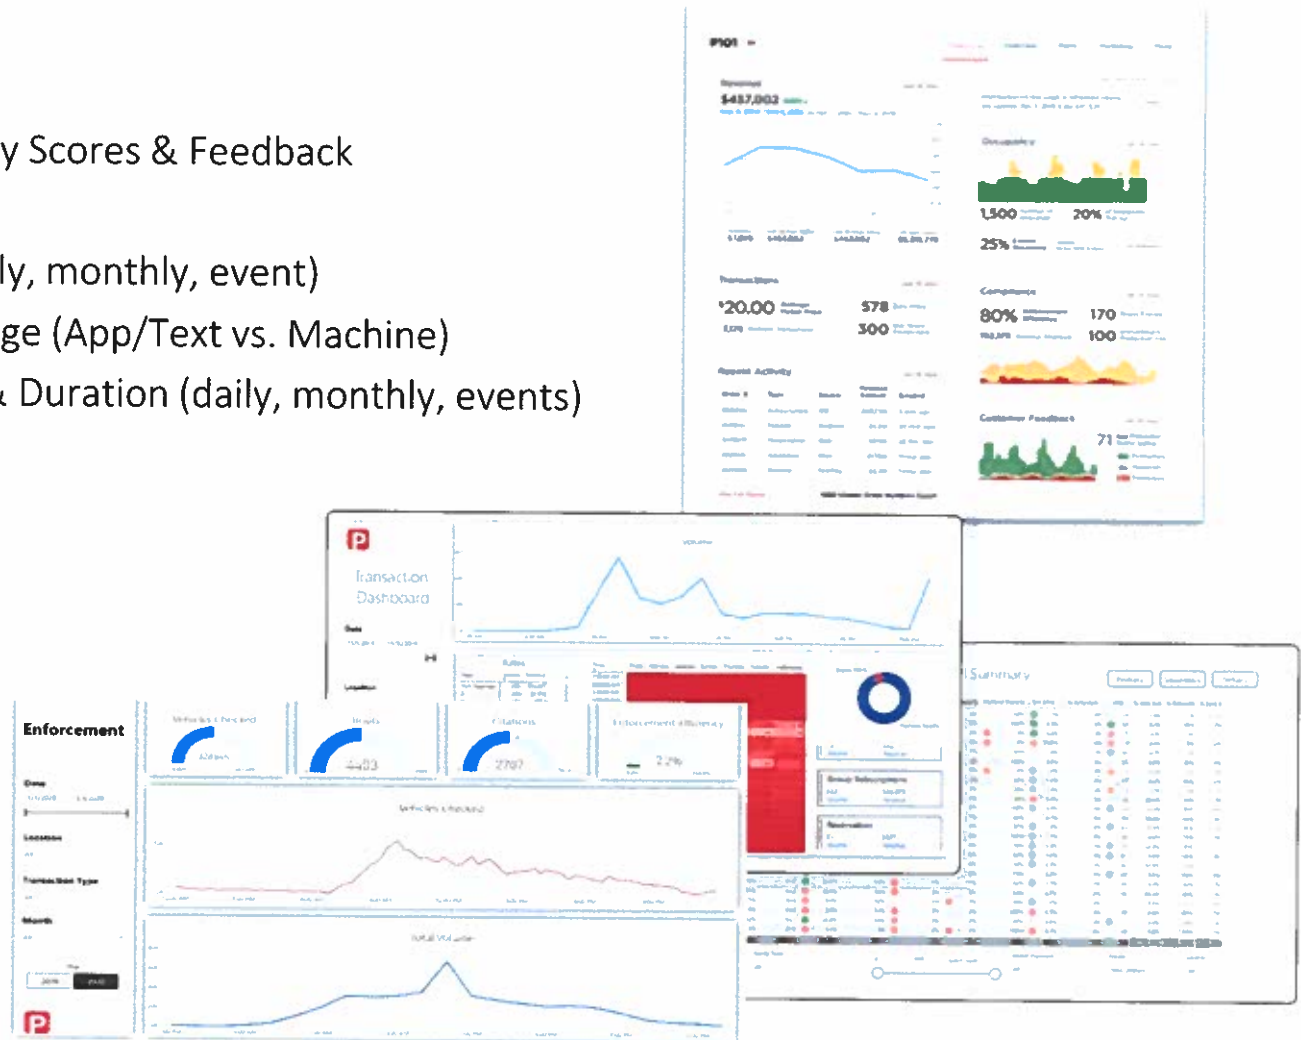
y Scores & Feedback

ly, monthly, event)
ge (App/Text vs. Machine)
Duration (daily, monthly, events)

P101

$437,002

Occupancy

1,500

20%

25%

'20.00

578

300

Compliance

80%

170

100

Customer Feedback

71

Recent Activity

P

Transaction Dashboard

Summary

Enforcement

Vehicles Checked

Citations

Enforcement Efficiency

Vehicles Checked

Total Volume

P